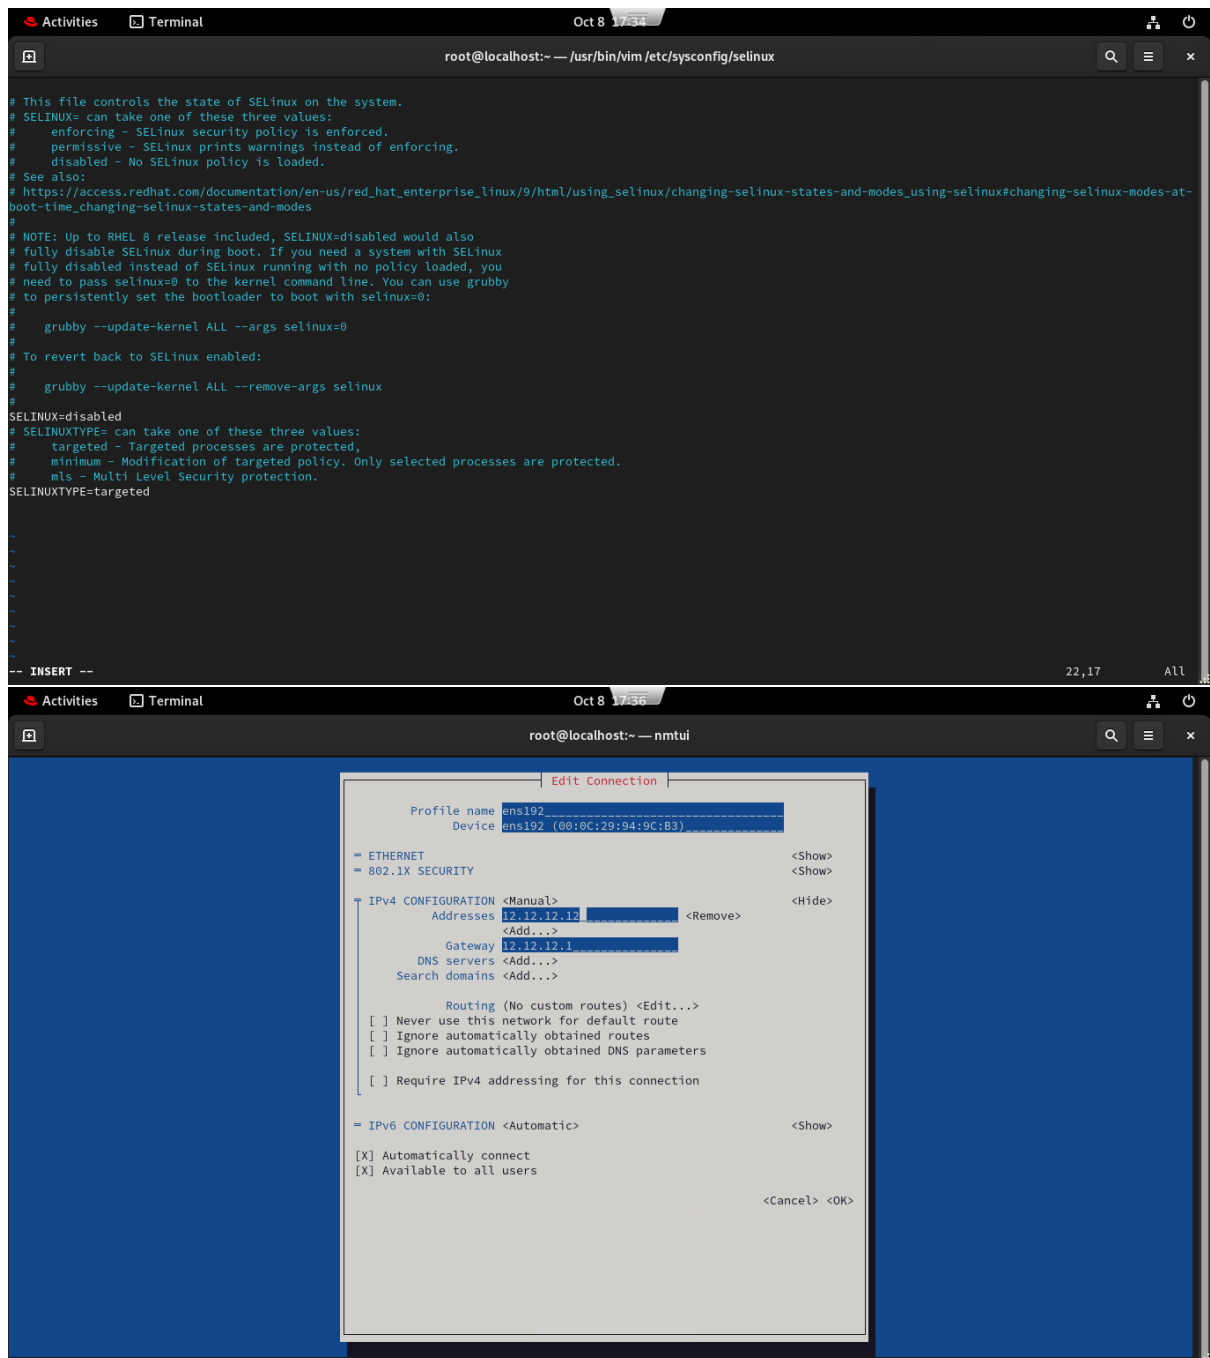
Activities Terminal Oct 8 17:34

root@localhost:~ — /usr/bin/vim /etc/sysconfig/selinux

# This file controls the state of SELinux on the system.
# SELINUX= can take one of these three values:
# enforcing - SELinux security policy is enforced.
# permissive - SELinux prints warnings instead of enforcing.
# disabled - No SELinux policy is loaded.
# See also:
# https://access.redhat.com/documentation/en-us/red_hat_enterprise_linux/9/html/using_selinux/changing-selinux-states-and-modes_using-selinux#changing-selinux-modes-at-boot-time_changing-selinux-states-and-modes
#
# NOTE: Up to RHEL 8 release included, SELINUX=disabled would also
# fully disable SELinux during boot. If you need a system with SELinux
# fully disabled instead of SELinux running with no policy loaded, you
# need to pass selinux=0 to the kernel command line. You can use grubby
# to persistently set the bootloader to boot with selinux=0:
#
# grubby --update-kernel ALL --args selinux=0
#
# To revert back to SELinux enabled:
#
# grubby --update-kernel ALL --remove-args selinux
#
SELINUX=disabled
# SELINUXTYPE= can take one of these three values:
# targeted - Targeted processes are protected,
# minimum - Modification of targeted policy. Only selected processes are protected.
# mls - Multi Level Security protection.
SELINUXTYPE=targeted

-- INSERT -- 22,17 All

Activities Terminal Oct 8 17:36

root@localhost:~ — nmtui

Edit Connection

Profile name ens192
Device ens192 (00:0C:29:94:9C:B3)

= ETHERNET <Show>
= 802.1X SECURITY <Show>

╤ IPv4 CONFIGURATION <Manual> <Hide>
Addresses 12.12.12.12 <Remove>
<Add...>
Gateway 12.12.12.1
DNS servers <Add...>
Search domains <Add...>

Routing (No custom routes) <Edit...>
[ ] Never use this network for default route
[ ] Ignore automatically obtained routes
[ ] Ignore automatically obtained DNS parameters

[ ] Require IPv4 addressing for this connection

= IPv6 CONFIGURATION <Automatic> <Show>

[X] Automatically connect
[X] Available to all users

<Cancel> <OK>